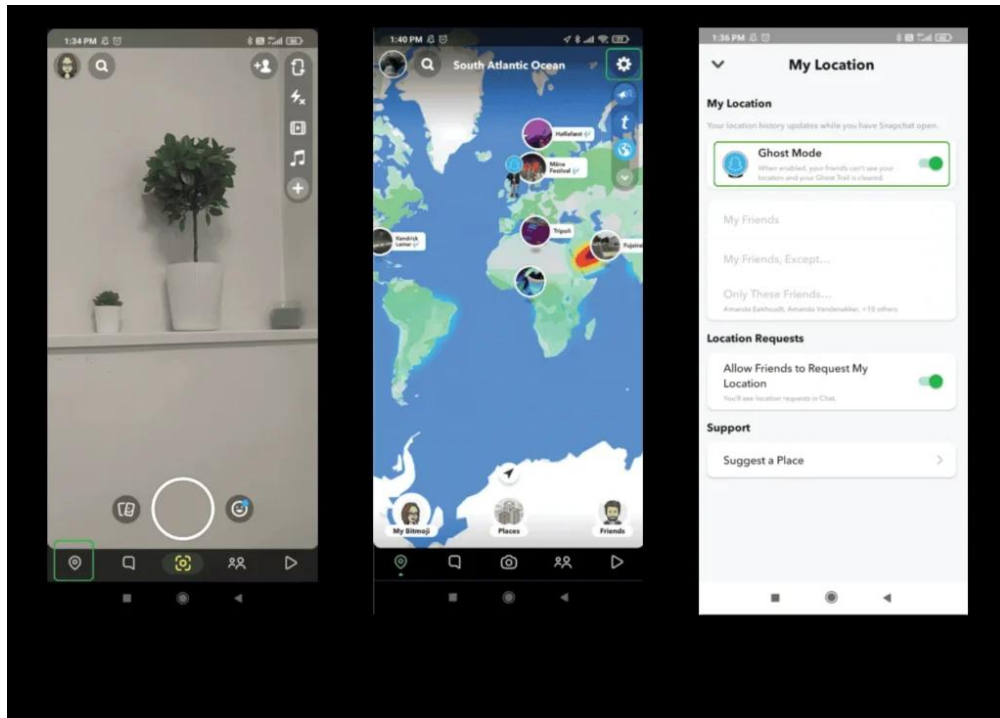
1:34 PM

1:40 PM

South Atlantic Ocean

Hallelland

Måna Festival

Kendrick Lamar

Tripoli

Fujeira

My Bitmoji

Places

Friends

1:36 PM

My Location

My Location

Your location history updates while you have Snapchat open.

Ghost Mode

When enabled, your friends can't see your location and your Ghost Trail is cleared.

My Friends

My Friends, Except...

Only These Friends...

Amanda Eekhoudt, Amanda Vandenakker, +10 others

Location Requests

Allow Friends to Request My Location

You'll see location requests in Chat.

Support

Suggest a Place